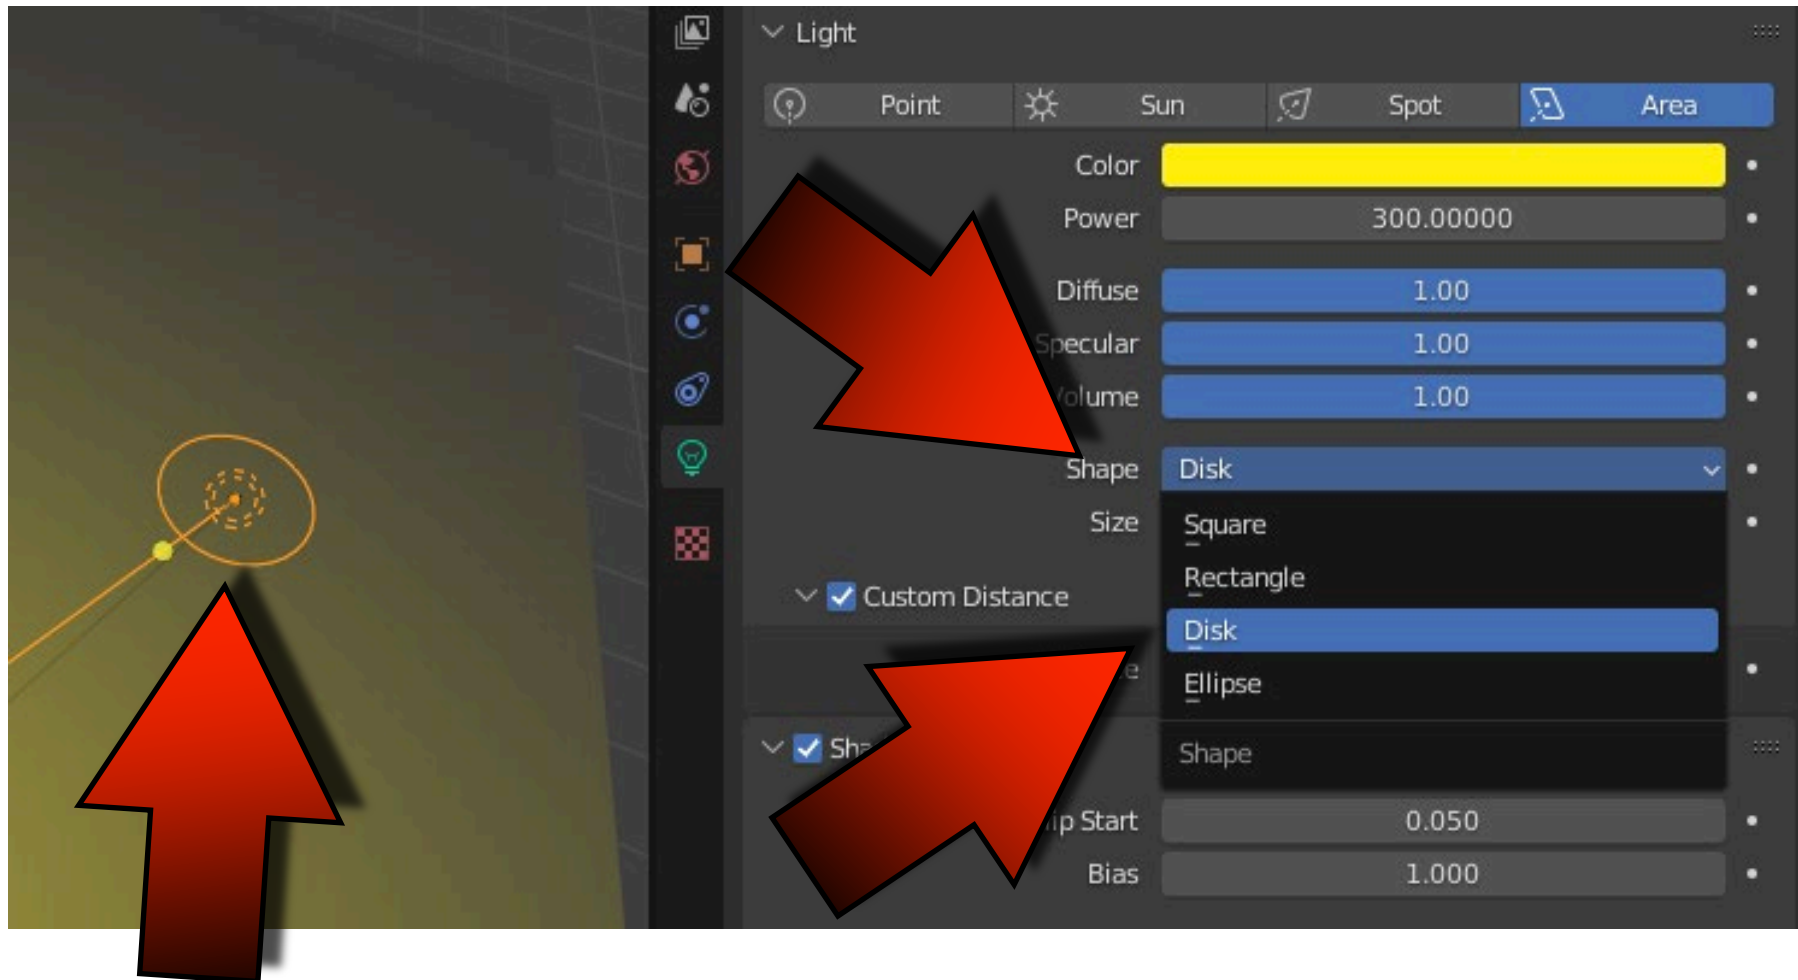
Light

Point Sun Spot Area

Color

Power 300.00000

Diffuse 1.00

Specular 1.00

olume 1.00

Shape Disk

Size

Square

Rectangle

Disk

Ellipse

Shape

Custom Distance

e

Sh

ip Start 0.050

Bias 1.000